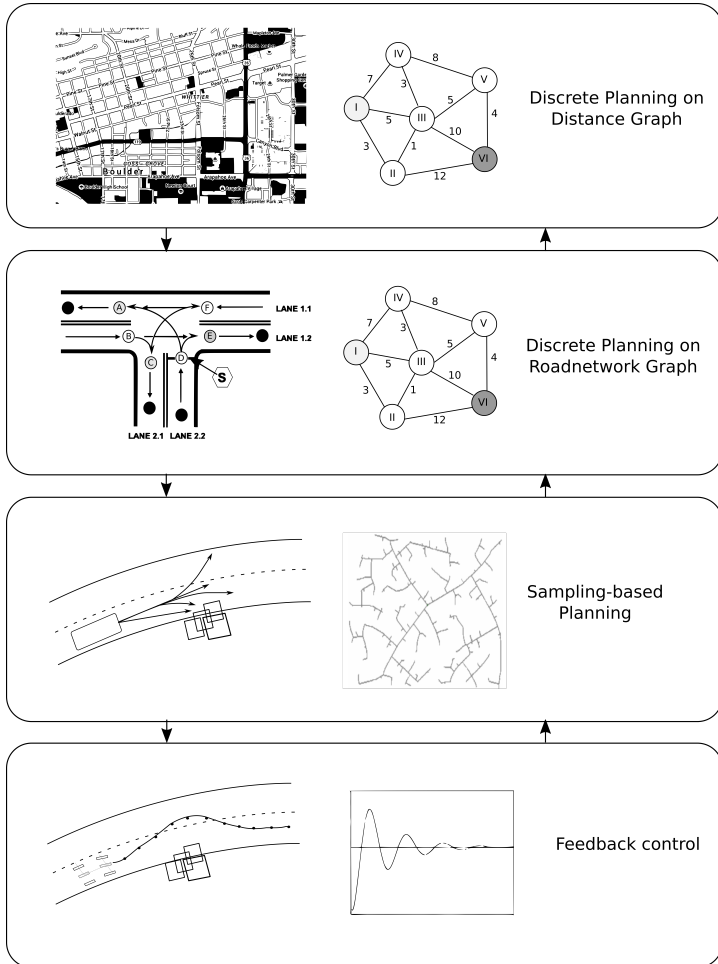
Boulder

IV 8 7 3 V 5 I 5 III 4 10 3 1 VI II 12

Discrete Planning on Distance Graph

A F LANE 1.1
B E LANE 1.2
C D S
LANE 2.1 LANE 2.2

IV 8 7 3 V 5 I 5 III 4 10 3 1 VI II 12

Discrete Planning on Roadnetwork Graph

Sampling-based Planning

Feedback control